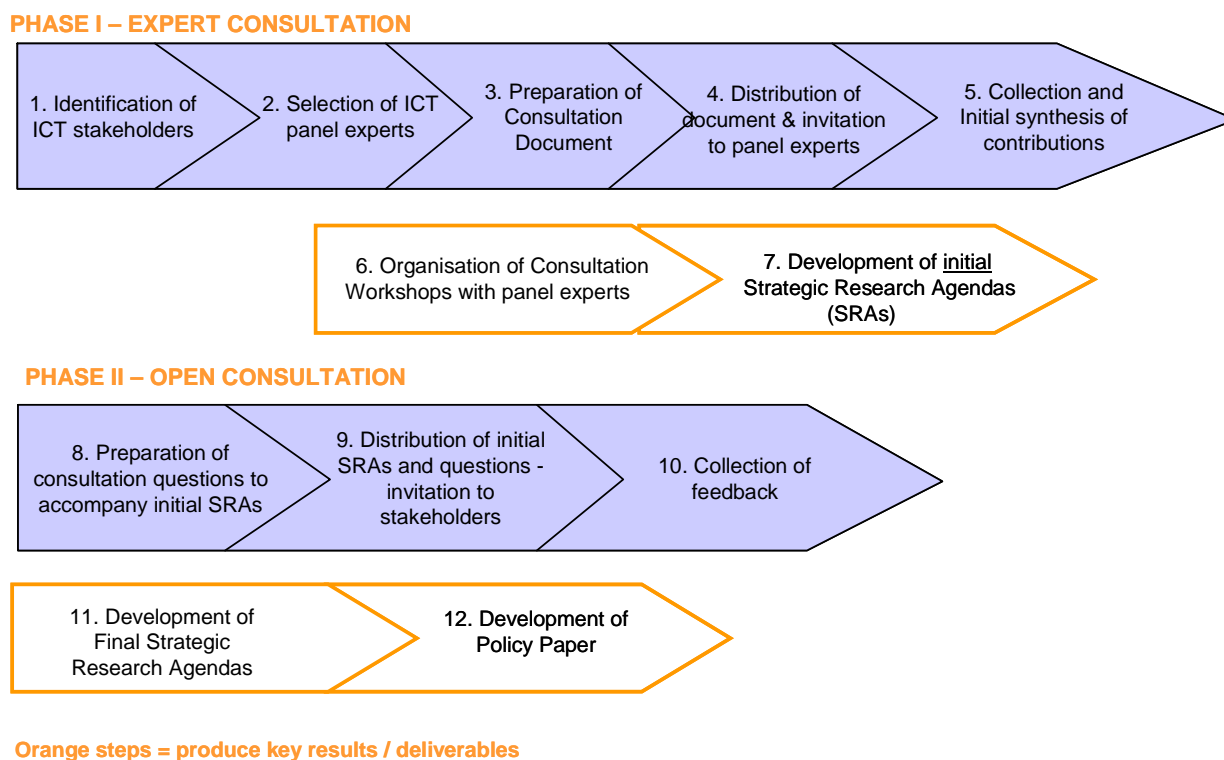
PHASE I – EXPERT CONSULTATION

1. Identification of ICT stakeholders

2. Selection of ICT panel experts

3. Preparation of Consultation Document

4. Distribution of document & invitation to panel experts

5. Collection and Initial synthesis of contributions

6. Organisation of Consultation Workshops with panel experts

7. Development of initial Strategic Research Agendas (SRAs)

PHASE II – OPEN CONSULTATION

8. Preparation of consultation questions to accompany initial SRAs

9. Distribution of initial SRAs and questions - invitation to stakeholders

10. Collection of feedback

11. Development of Final Strategic Research Agendas

12. Development of Policy Paper

Orange steps = produce key results / deliverables